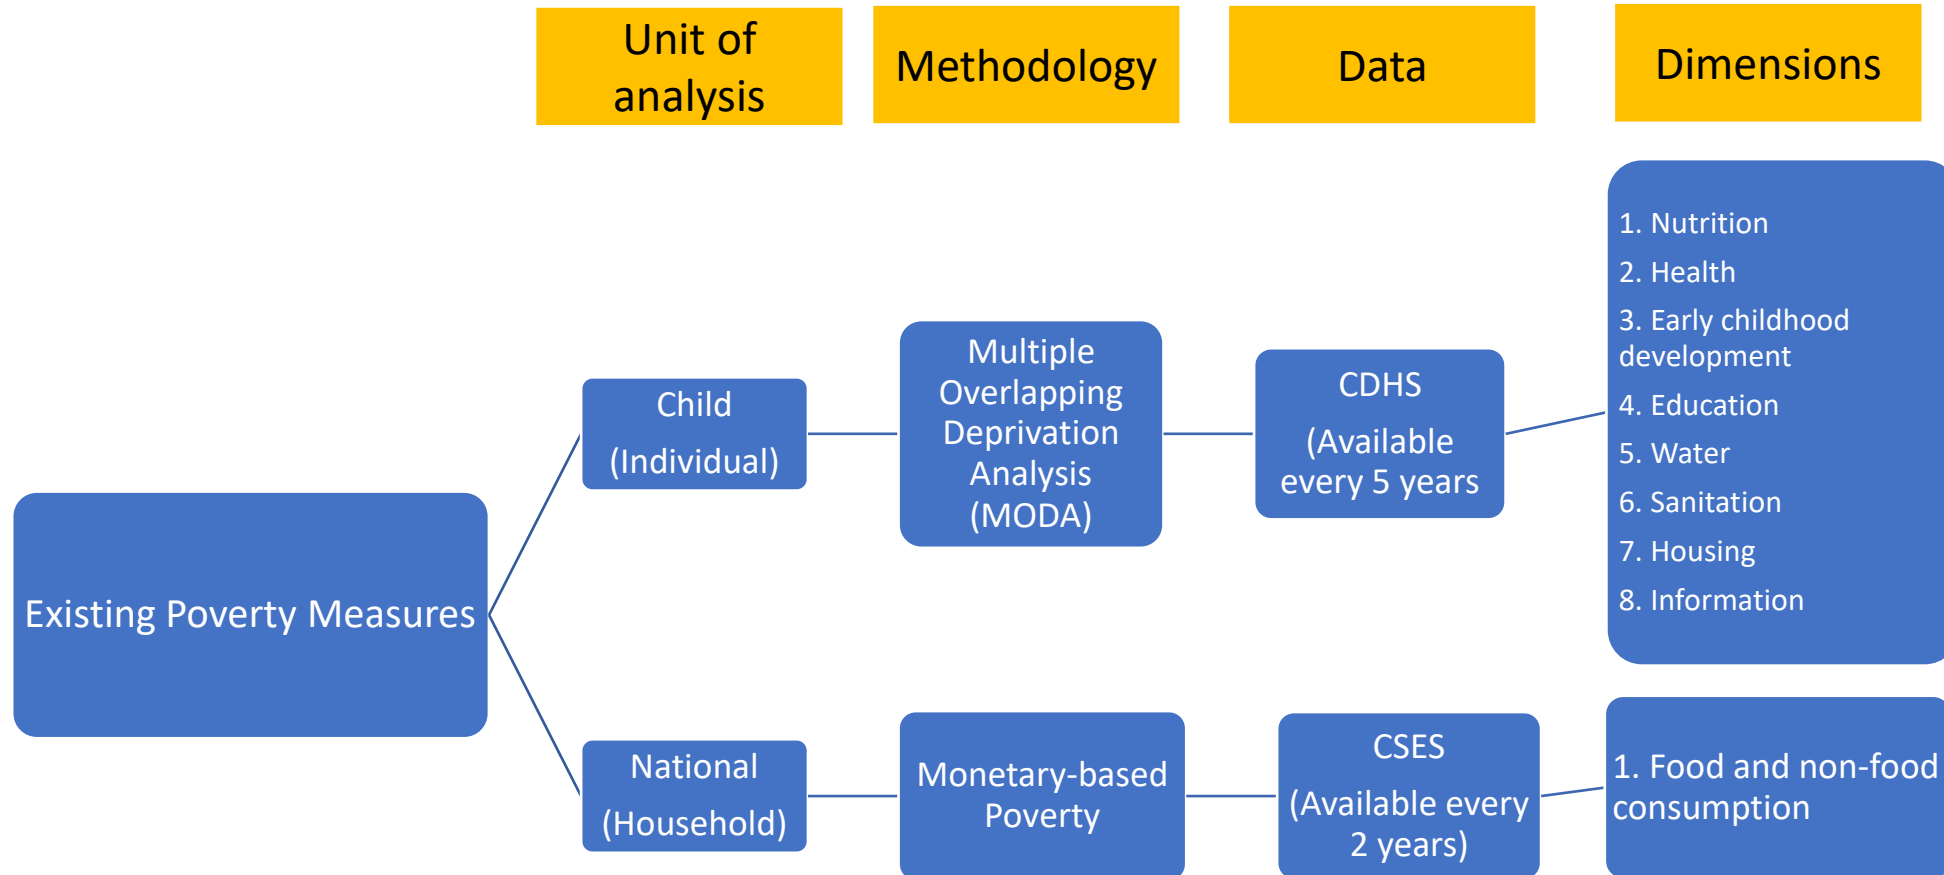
Unit of analysis

Methodology

Data

Dimensions

Existing Poverty Measures

Child

(Individual)

Multiple Overlapping Deprivation Analysis (MODA)

CDHS

(Available every 5 years

1. Nutrition
2. Health
3. Early childhood development
4. Education
5. Water
6. Sanitation
7. Housing
8. Information

National

(Household)

Monetary-based Poverty

CSES

(Available every 2 years)

1. Food and non-food consumption